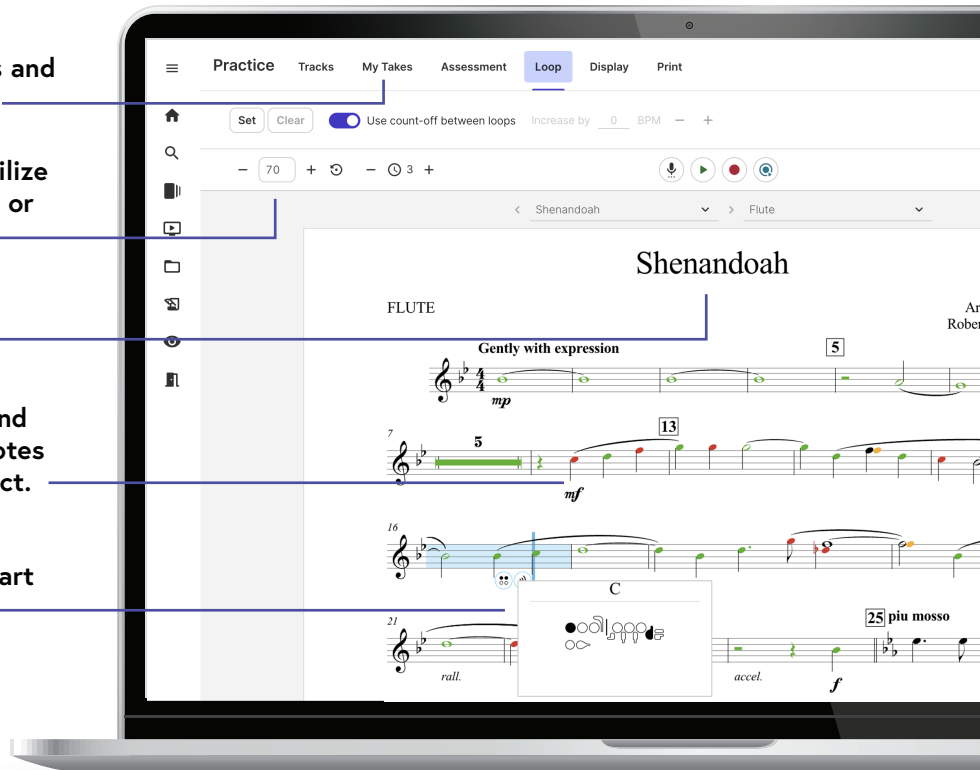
s and

ilize
or

nd
otes
ct.

art

Practice Tracks My Takes Assessment Loop Display Print

Set Clear Use count-off between loops Increase by 0 BPM − +

− 70 + − 3 +

< Shenandoah > Flute

Shenandoah

FLUTE

Ar
Rober

Gently with expression

5

$mp$

7

5

13

$mf$

16

C

21

rall.

accel.

25 piu mosso

$f$